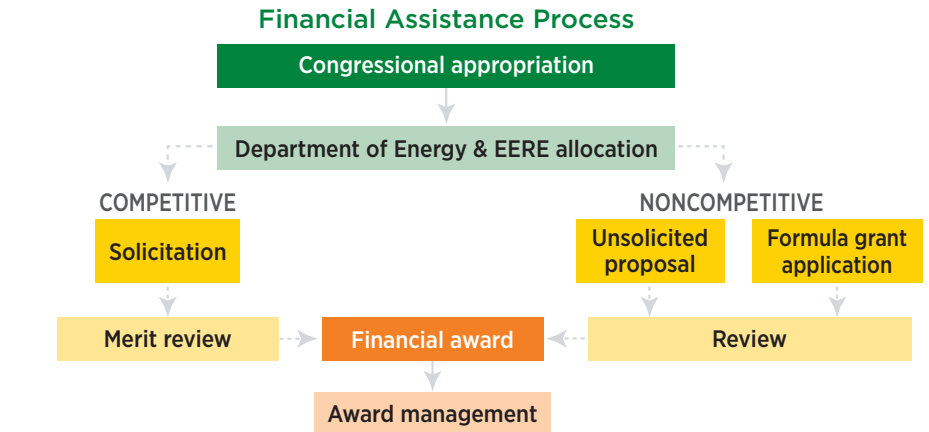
Financial Assistance Process

Congressional appropriation

Department of Energy & EERE allocation

COMPETITIVE

NONCOMPETITIVE

Solicitation

Unsolicited proposal

Formula grant application

Merit review

Financial award

Review

Award management